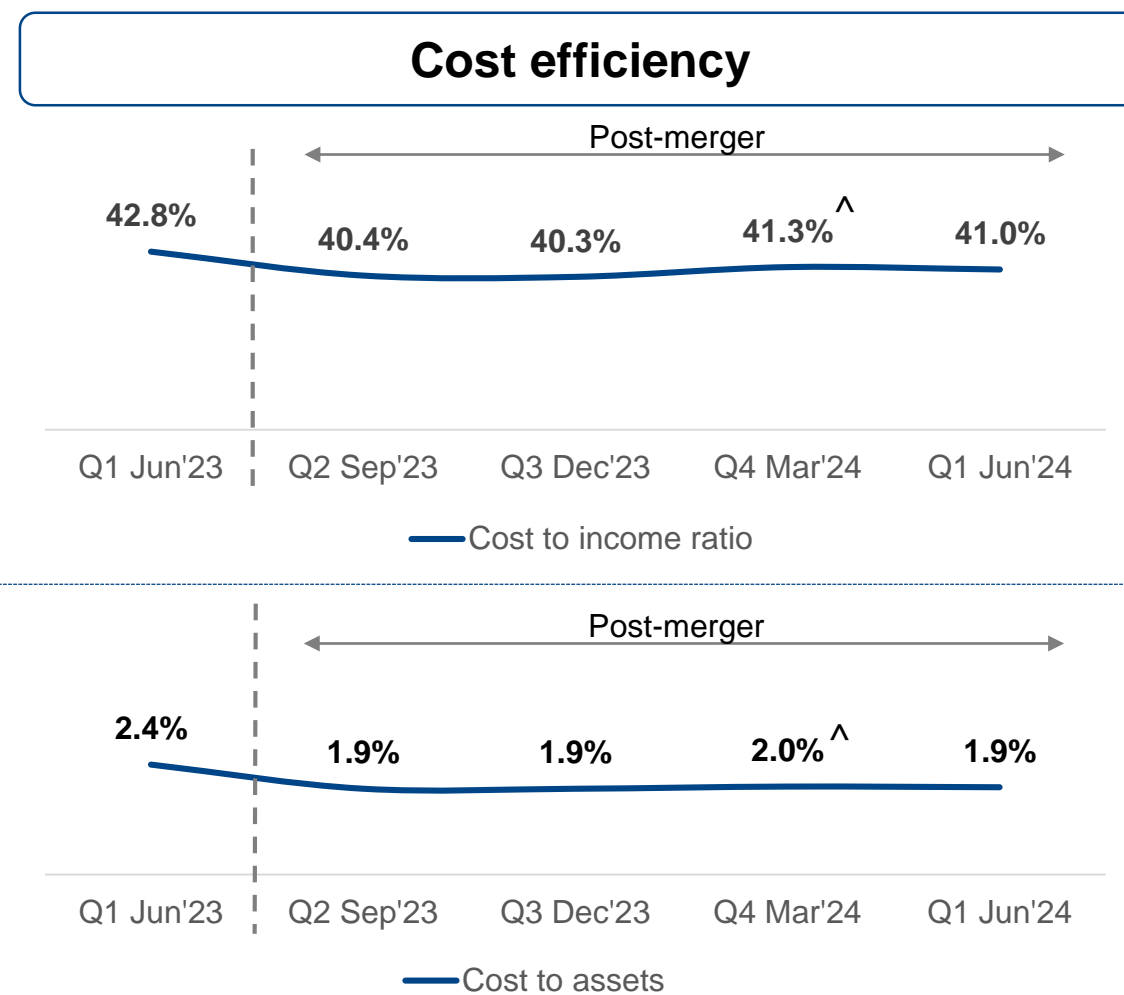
Cost efficiency

Post-merger

42.8%
40.4%
40.3%
41.3%^
41.0%

Q1 Jun'23
Q2 Sep'23
Q3 Dec'23
Q4 Mar'24
Q1 Jun'24

Cost to income ratio

Post-merger

2.4%
1.9%
1.9%
2.0%^
1.9%

Q1 Jun'23
Q2 Sep'23
Q3 Dec'23
Q4 Mar'24
Q1 Jun'24

Cost to assets